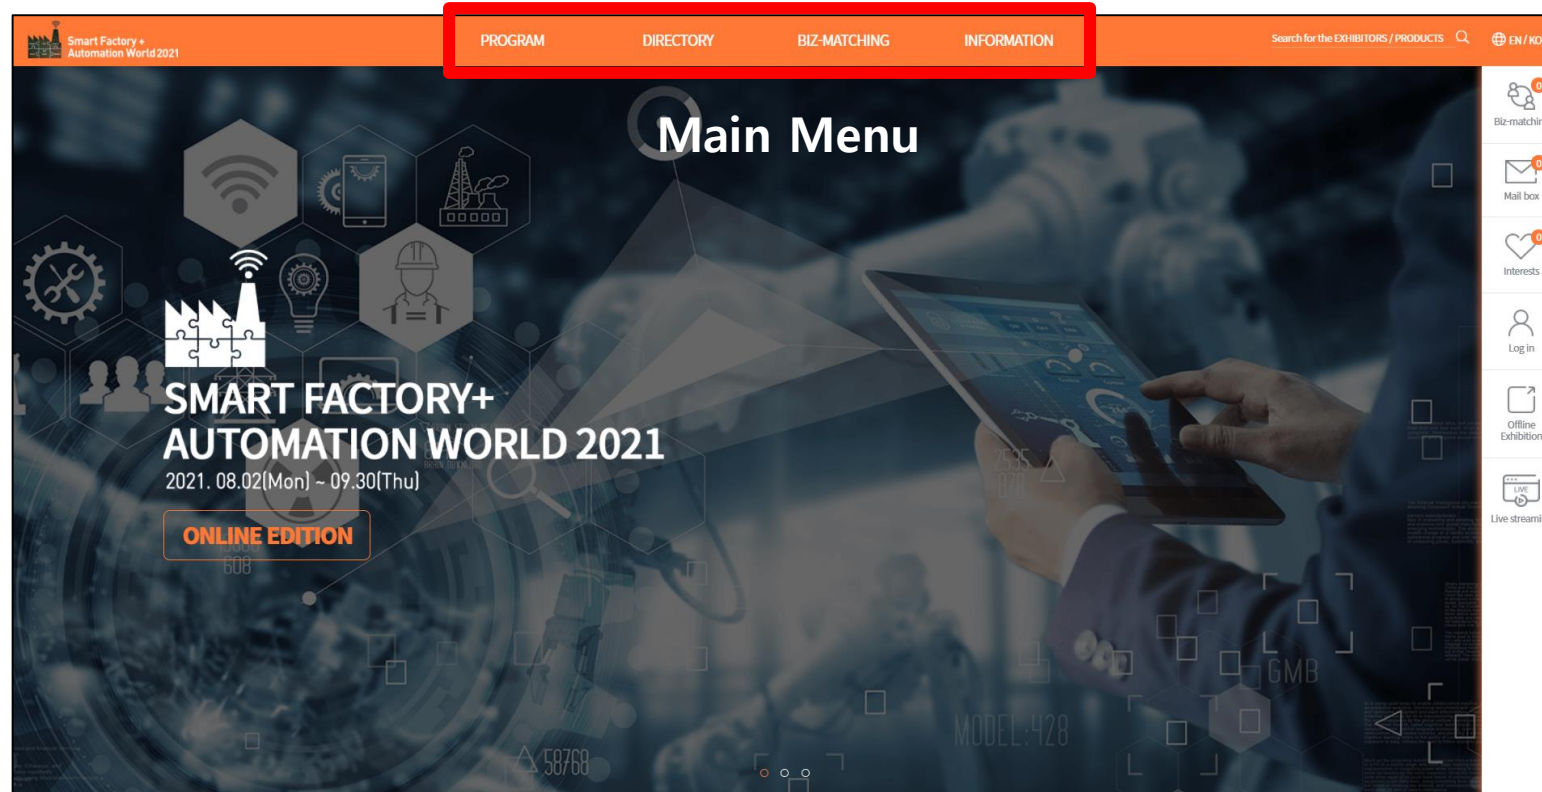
Smart Factory + Automation World 2021

PROGRAM DIRECTORY BIZ-MATCHING INFORMATION

Search for the EXHIBITORS / PRODUCTS

EN / KO

Main Menu

0 Biz-matchin

0 Mail box

0 Interests

Log in

Offline Exhibition

LIVE Live streami

SMART FACTORY+ AUTOMATION WORLD 2021

2021. 08.02(Mon) ~ 09.30(Thu)

ONLINE EDITION

GMB

MODEL:428

58768